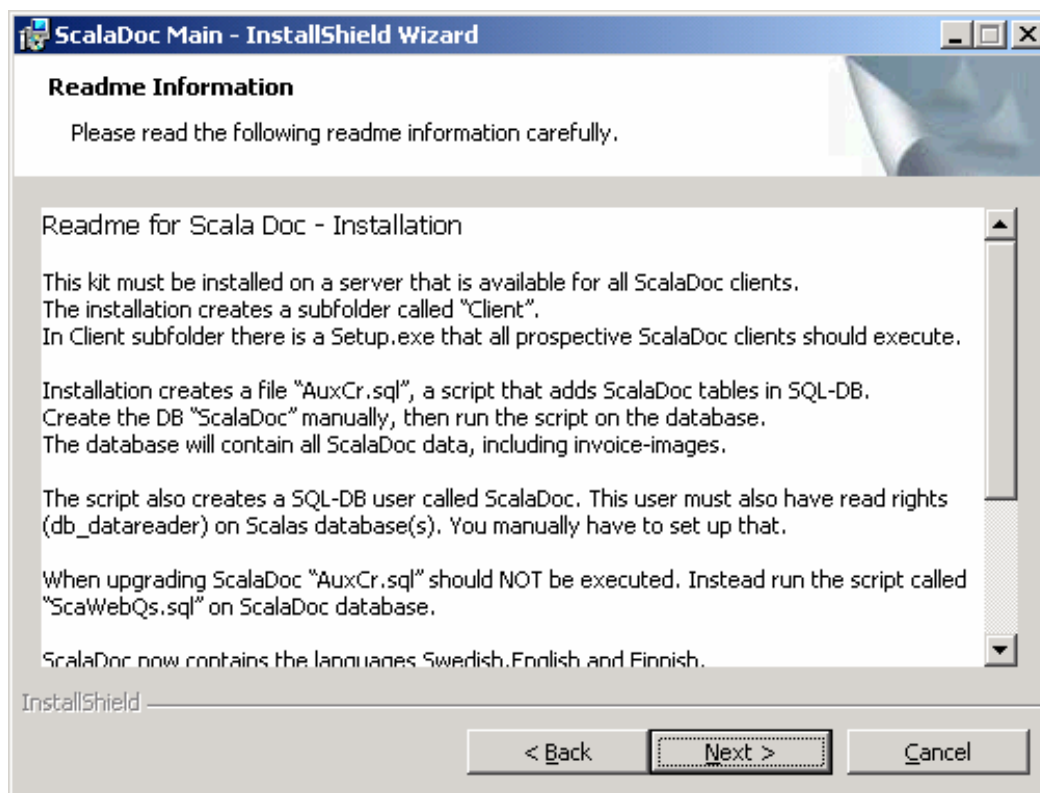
ScalaDoc Main - InstallShield Wizard

Readme Information

Please read the following readme information carefully.

Readme for Scala Doc - Installation

This kit must be installed on a server that is available for all ScalaDoc clients.
The installation creates a subfolder called "Client".
In Client subfolder there is a Setup.exe that all prospective ScalaDoc clients should execute.

Installation creates a file "AuxCr.sql", a script that adds ScalaDoc tables in SQL-DB.
Create the DB "ScalaDoc" manually, then run the script on the database.
The database will contain all ScalaDoc data, including invoice-images.

The script also creates a SQL-DB user called ScalaDoc. This user must also have read rights (db_datareader) on Scalas database(s). You manually have to set up that.

When upgrading ScalaDoc "AuxCr.sql" should NOT be executed. Instead run the script called "ScaWebQs.sql" on ScalaDoc database.

ScalaDoc now contains the languages Swedish,English and Finnish.

InstallShield

< Back Next > Cancel